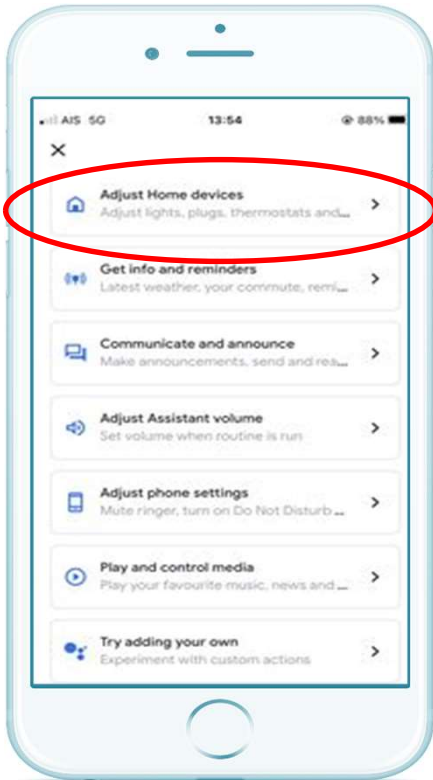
AIS 5G 13:54 88%

×

Adjust Home devices
Adjust lights, plugs, thermostats and...

Get info and reminders
Latest weather, your commute, remi...

Communicate and announce
Make announcements, send and rea...

Adjust Assistant volume
Set volume when routine is run

Adjust phone settings
Mute ringer, turn on Do Not Disturb ...

Play and control media
Play your favourite music, news and ...

Try adding your own
Experiment with custom actions